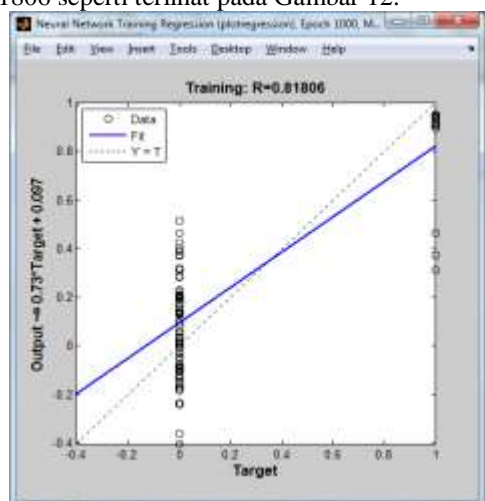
1806 seperti terlihat pada Gambar 12.

Neural Network Training Regression (plotregression), Epoch 1000, M...

File Edit View Insert Tools Desktop Window Help

Training: R=0.81806

Data
Fit
Y = T

Output ~= 0.73*Target + 0.097

1
0.8
0.6
0.4
0.2
0
-0.2
-0.4

-0.4 -0.2 0 0.2 0.4 0.6 0.8 1

Target